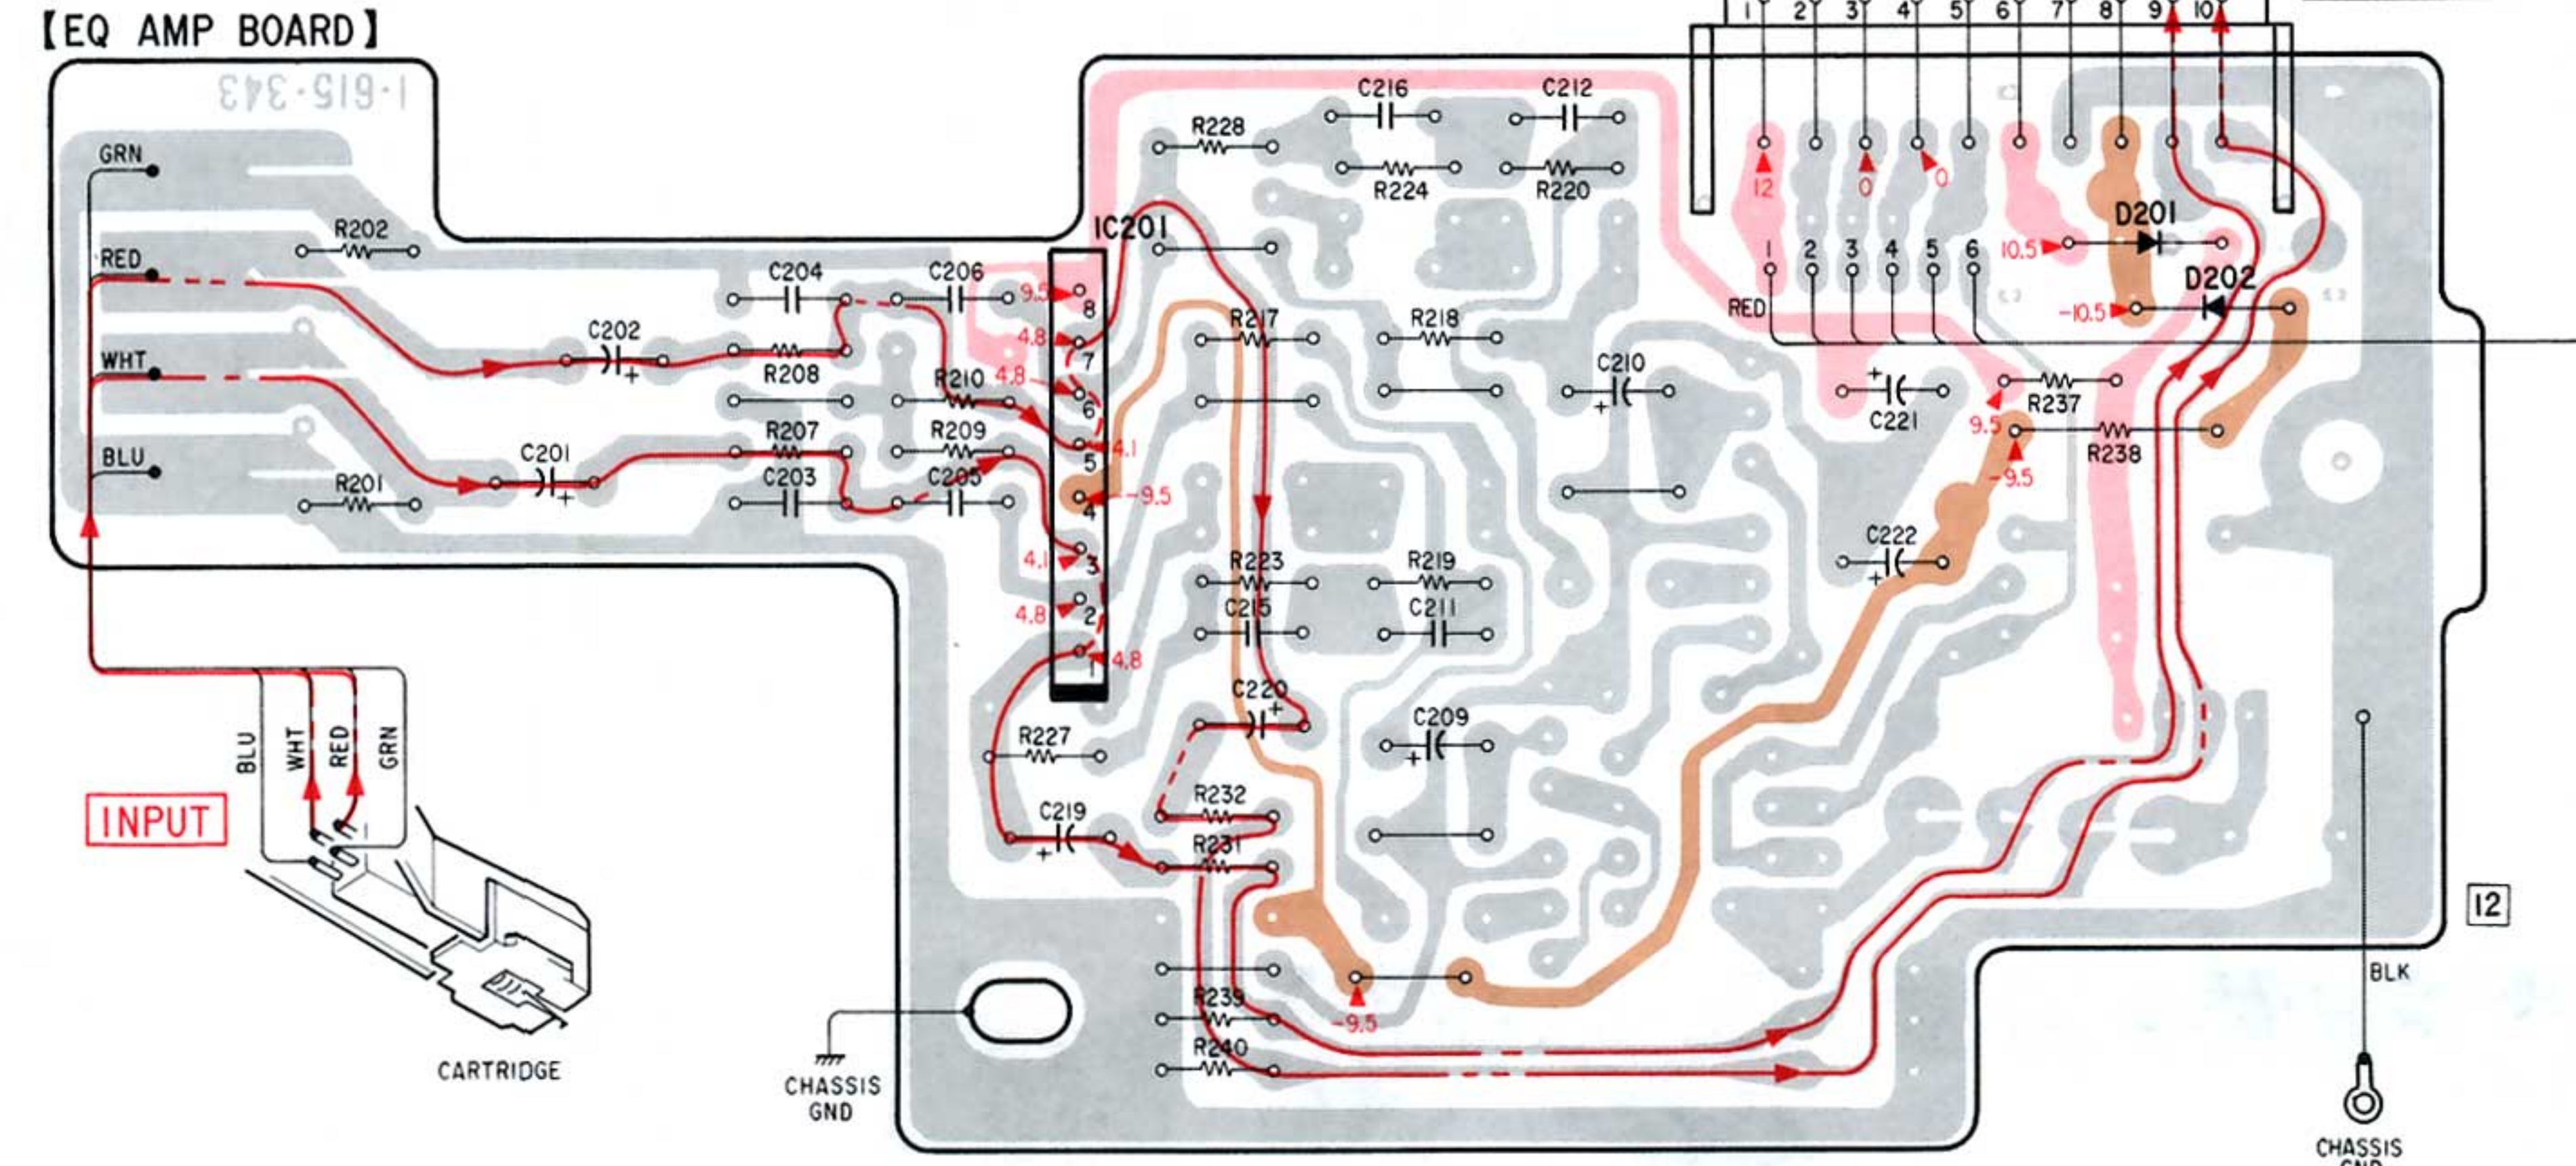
【EQ AMP BOARD】

1-615-343

GRN
RED
WHT
BLU

R202
R201
C202
C201
C204
C206
R208
R207
C203
R210
R209
C205
IC201
8
7
6
5
4
3
2
1
9.5
4.8
4.8
4.1
-9.5
4.1
4.8
4.8
R228
C216
C212
R224
R220
R217
R218
C210
R223
R219
C215
C211
C220
C209
R227
C219
R232
R231
R239
R240
-9.5
1 2 3 4 5 6 7 8 9 10
12
0
0
D201
10.5
D202
-10.5
1 2 3 4 5 6
RED
C221
R237
9.5
R238
-9.5
C222
BLK
12

BLU WHT RED GRN
INPUT
CARTRIDGE
CHASSIS GND
CHASSIS GND